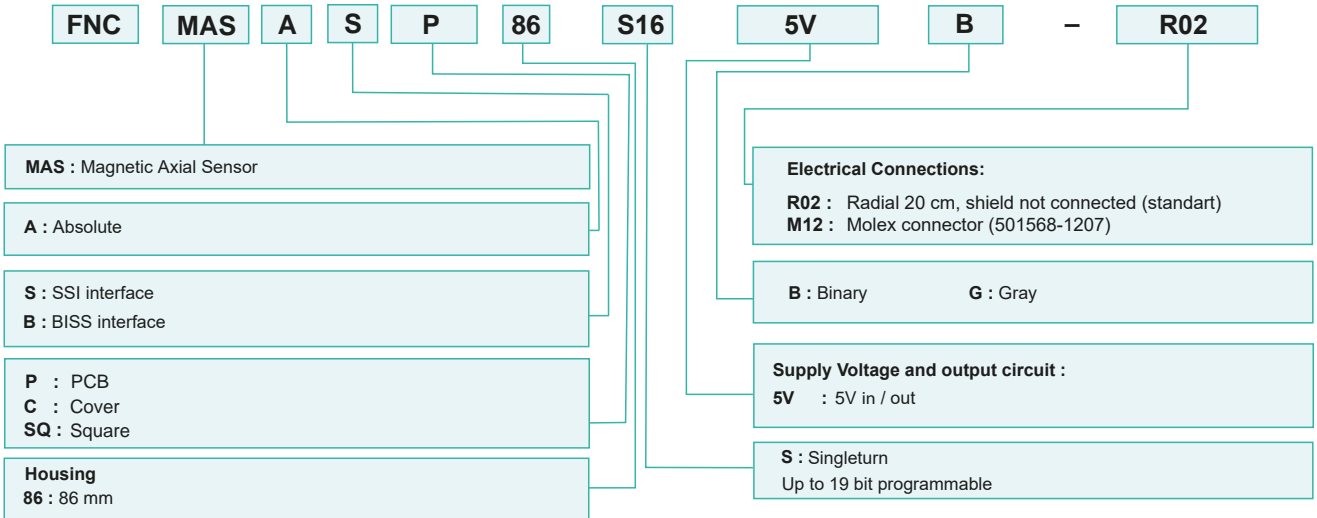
FNC MAS A S P 86 S16 5V B – R02

MAS : Magnetic Axial Sensor

A : Absolute

S : SSI interface
B : BISS interface

P : PCB
C : Cover
SQ : Square

Housing
86 : 86 mm

Electrical Connections:
R02 : Radial 20 cm, shield not connected (standart)
M12 : Molex connector (501568-1207)

B : Binary G : Gray

Supply Voltage and output circuit :
5V : 5V in / out

S : Singleturn
Up to 19 bit programmable